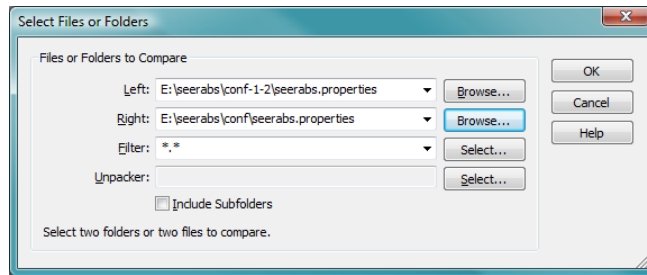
Select Files or Folders

Files or Folders to Compare

Left: E:\seerabs\conf-1-2\seerabs.properties

Browse...

Right: E:\seerabs\conf\seerabs.properties

Browse...

Filter: *.*

Select...

Unpacker:

Select...

Include Subfolders

Select two folders or two files to compare.

OK

Cancel

Help